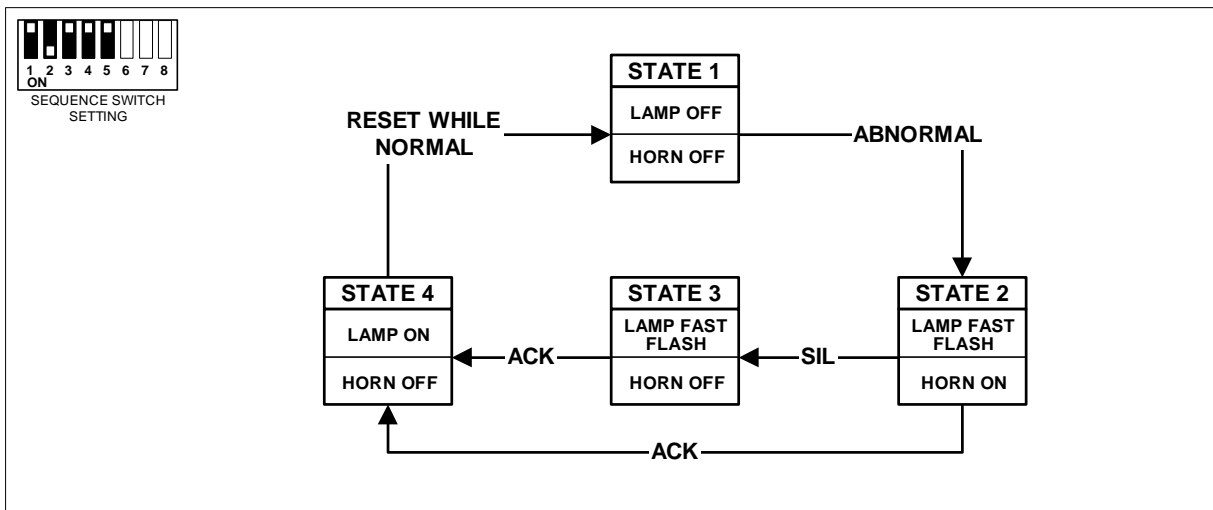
1 2 3 4 5 6 7 8
ON
SEQUENCE SWITCH SETTING

STATE 1
LAMP OFF
HORN OFF

RESET WHILE NORMAL

ABNORMAL

STATE 4
LAMP ON
HORN OFF

ACK

STATE 3
LAMP FAST FLASH
HORN OFF

SIL

STATE 2
LAMP FAST FLASH
HORN ON

ACK